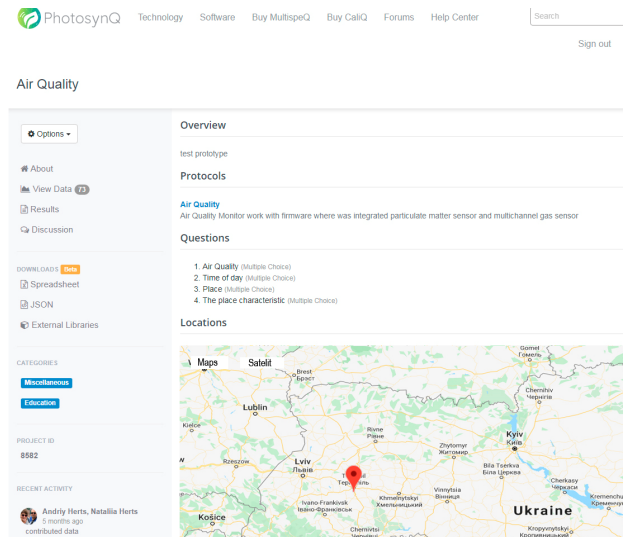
PhotosynQ Technology Software Buy MultispeQ Buy CaliQ Forums Help Center Search

Sign out

Air Quality

Options

About
View Data 73
Results
Discussion

DOWNLOADS Beta
Spreadsheet
JSON
External Libraries

CATEGORIES
Miscellaneous
Education

PROJECT ID
8582

RECENT ACTIVITY
Andriy Herts, Nataliia Herts
5 months ago
contributed data

Overview

test prototype

Protocols

Air Quality
Air Quality Monitor work with firmware where was integrated particulate matter sensor and multichannel gas sensor

Questions

1. Air Quality (Multiple Choice)
2. Time of day (Multiple Choice)
3. Place (Multiple Choice)
4. The place characteristic (Multiple Choice)

Locations

Maps Satelit

Gomel Гомель
Brest Брест
Chernihiv Чернігів
Lublin
Kielce
Rivne Рівне
Kyiv Київ
Zhytomyr Житомир
Rzeszów
Lviv Львів
Ternopil Тернопіль
Khmelnytskyi Хмельницький
Bila Tserkva Біла Церква
Cherkasy Черкаси
Vinnytsia Вінниця
Ivano-Frankivsk Івано-Франківськ
Košice
Chernivtsi
Ukraine
Kremenchuk
Kropyvnytskyi Кропивницький